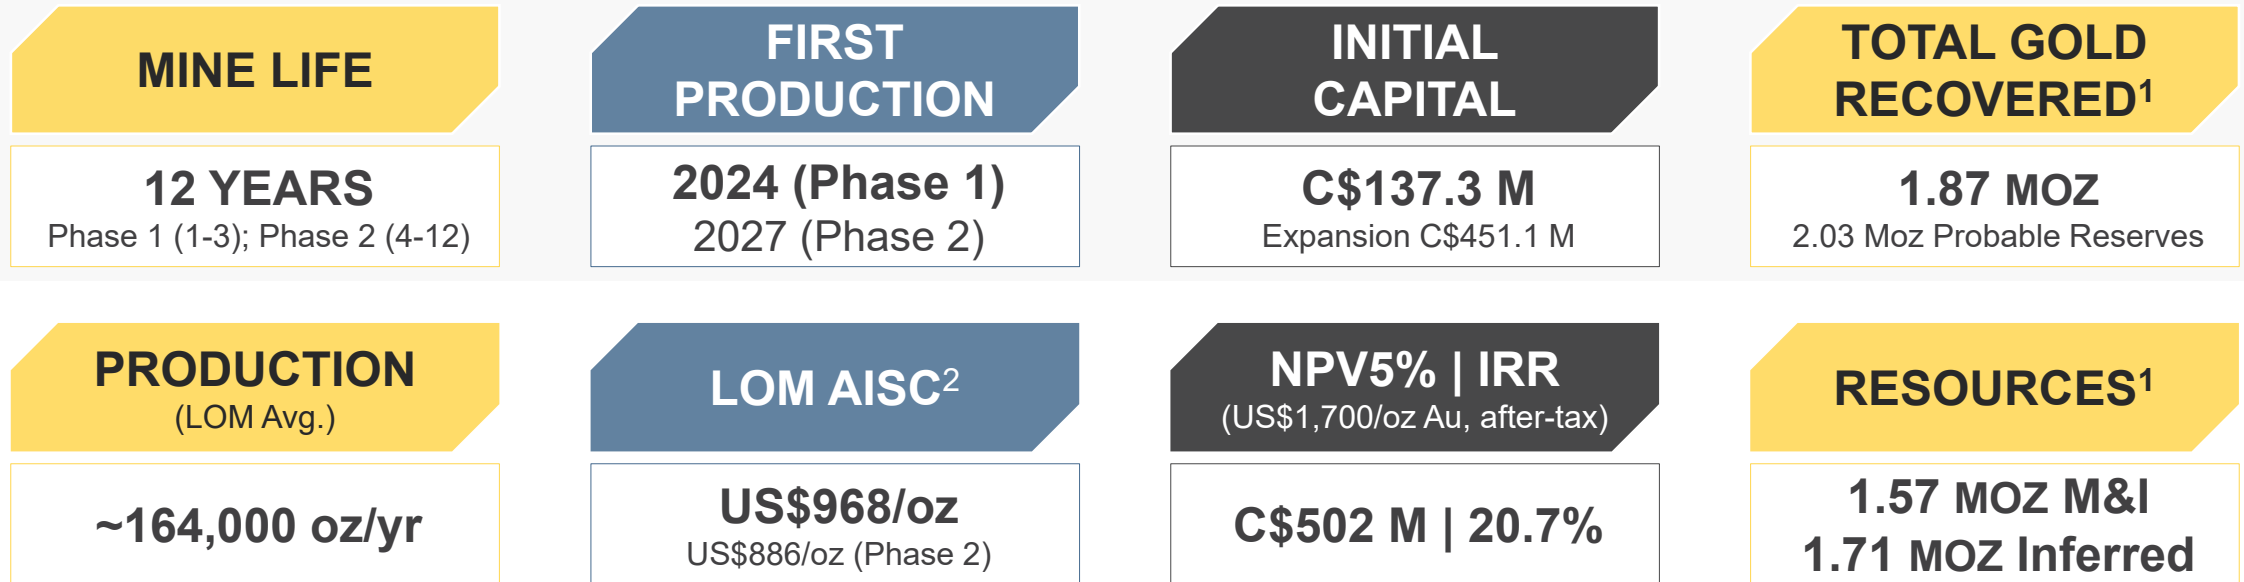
MINE LIFE

12 YEARS
Phase 1 (1-3); Phase 2 (4-12)

FIRST PRODUCTION

2024 (Phase 1)
2027 (Phase 2)

INITIAL CAPITAL

C$137.3 M
Expansion C$451.1 M

TOTAL GOLD RECOVERED$^1$

1.87 MOZ
2.03 Moz Probable Reserves

PRODUCTION
(LOM Avg.)

~164,000 oz/yr

LOM AISC$^2$

US$968/oz
US$886/oz (Phase 2)

NPV5% | IRR
(US$1,700/oz Au, after-tax)

C$502 M | 20.7%

RESOURCES$^1$

1.57 MOZ M&I
1.71 MOZ Inferred